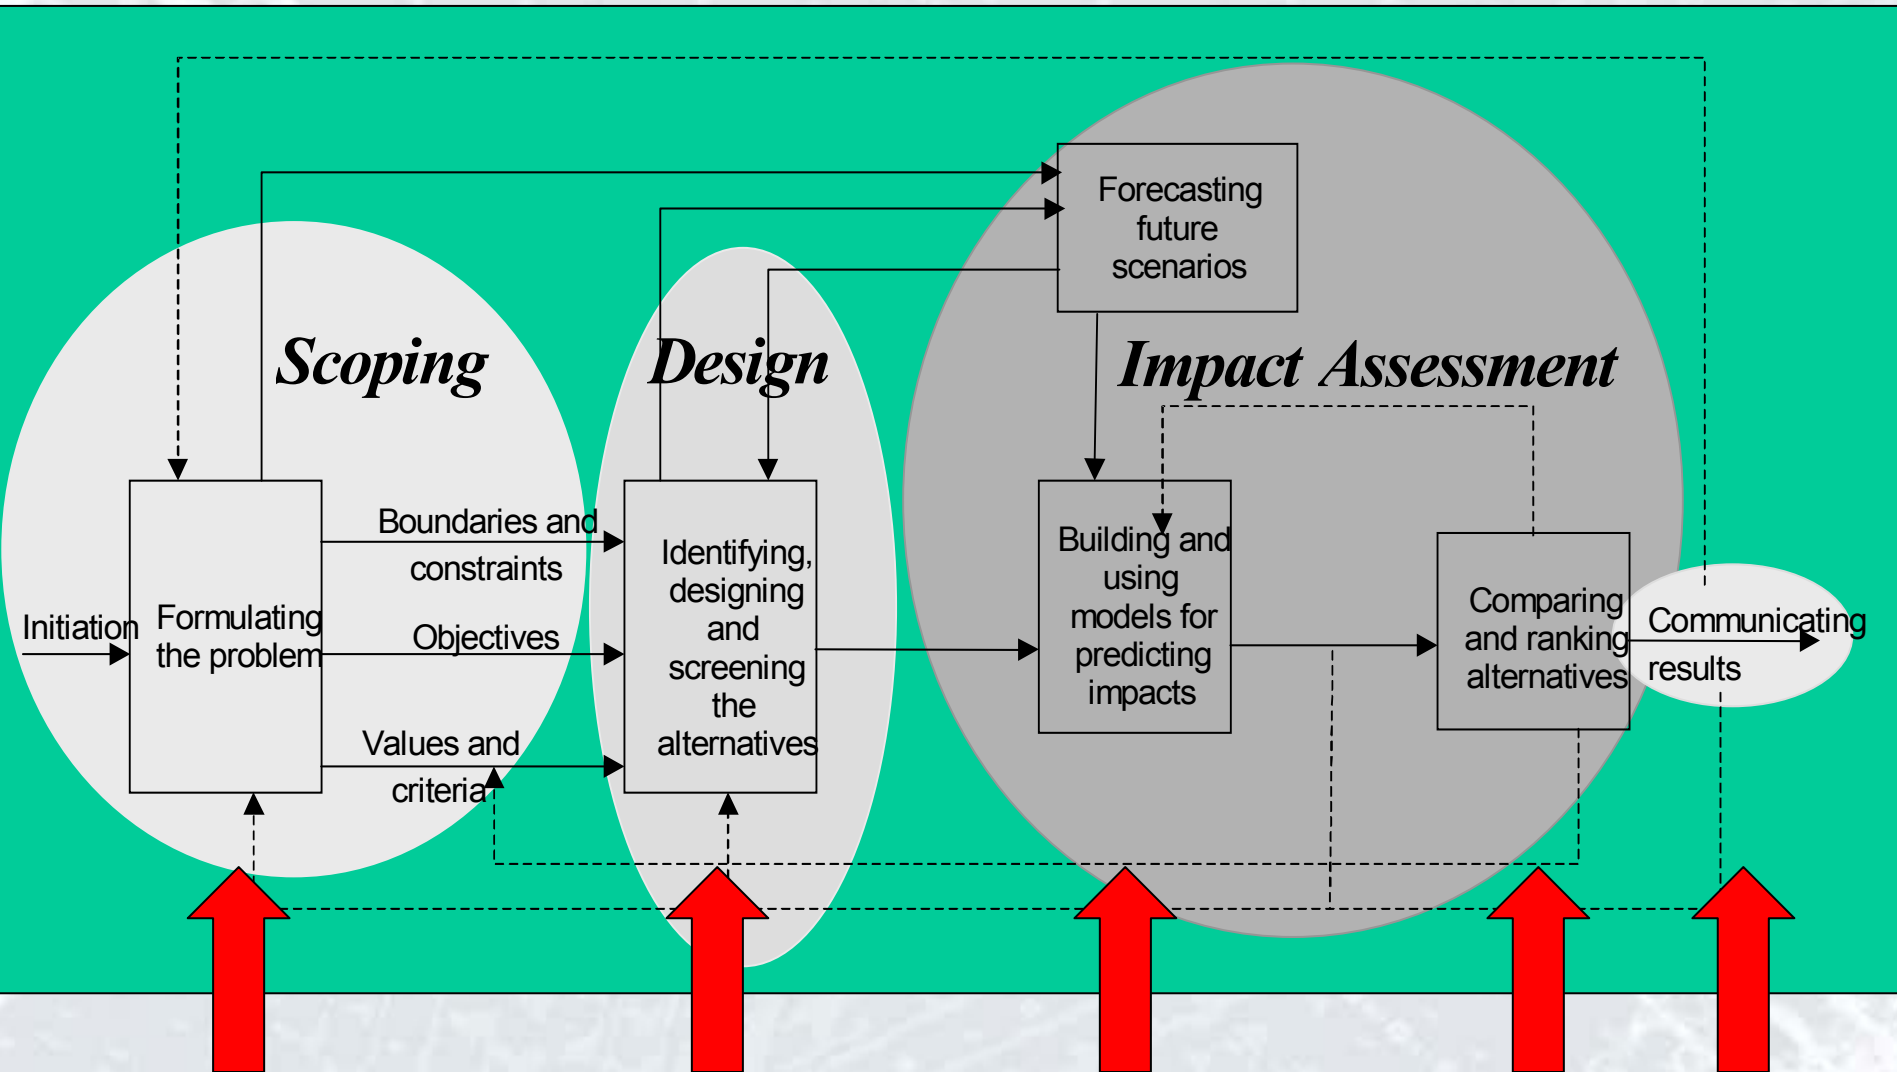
Forecasting future scenarios

Scoping

Design

Impact Assessment

Initiation

Formulating the problem

Boundaries and constraints

Objectives

Values and criteria

Identifying, designing and screening the alternatives

Building and using models for predicting impacts

Comparing and ranking alternatives

Communicating results